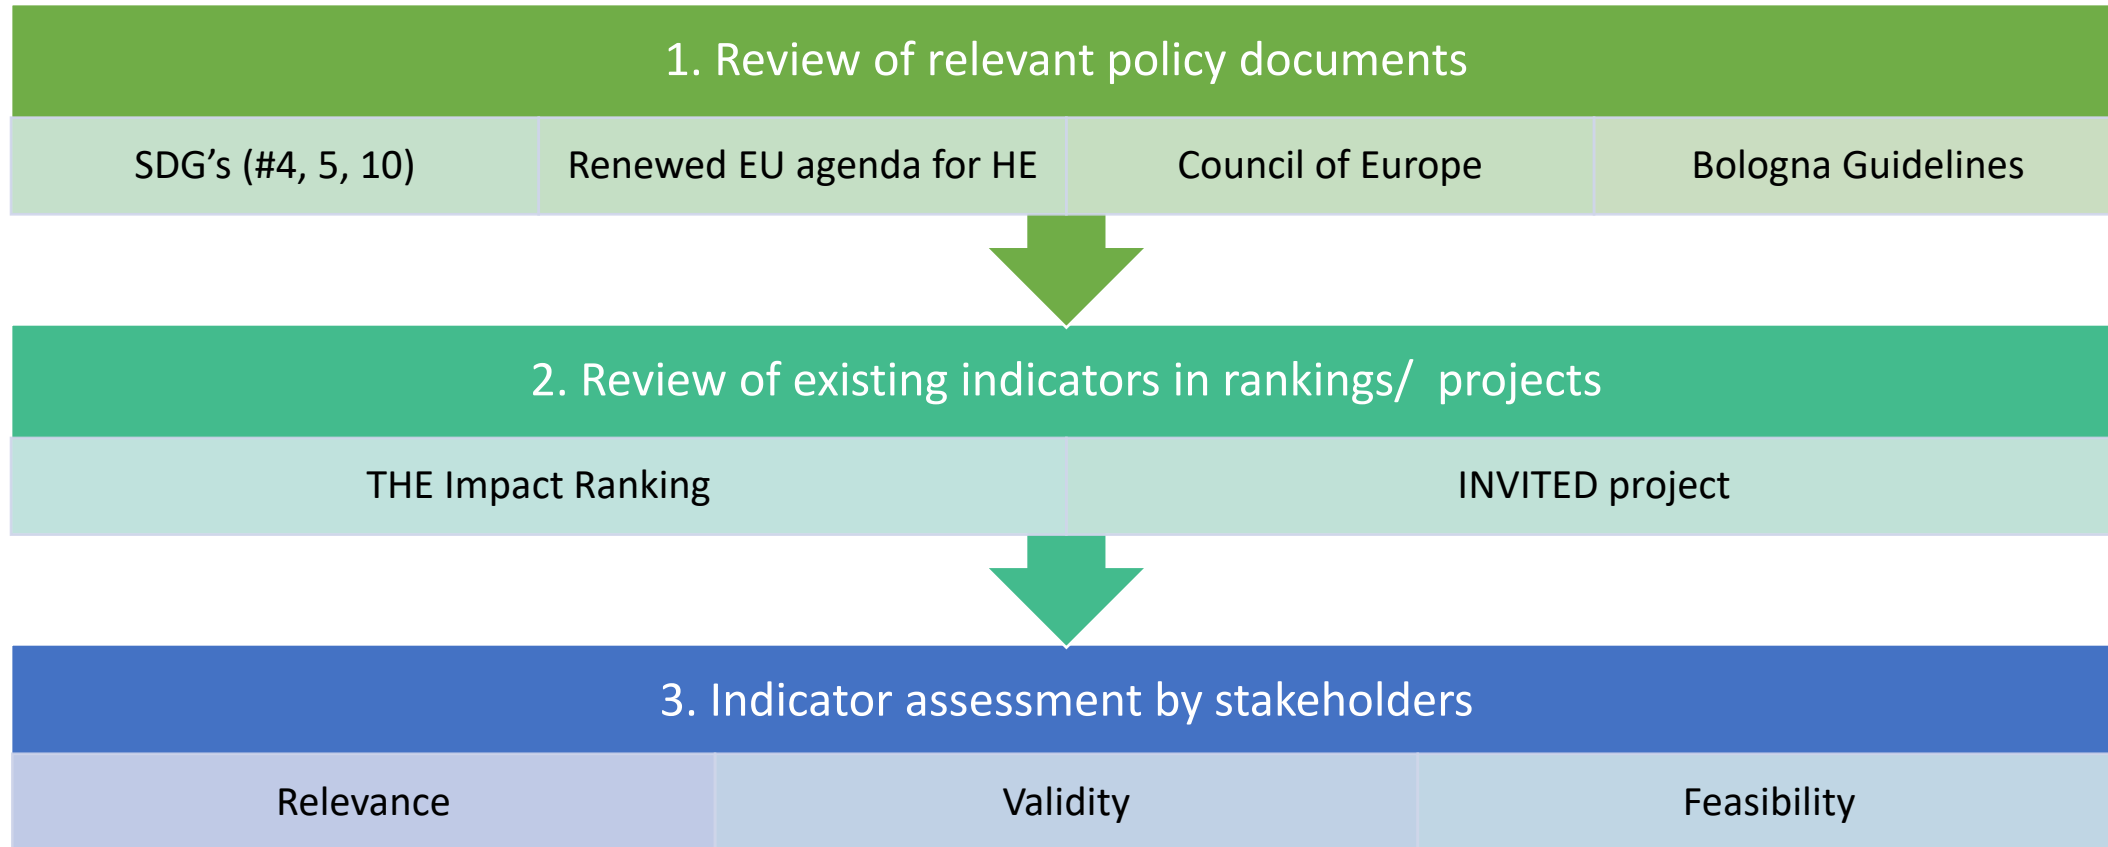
1. Review of relevant policy documents

SDG’s (#4, 5, 10)

Renewed EU agenda for HE

Council of Europe

Bologna Guidelines

2. Review of existing indicators in rankings/ projects

THE Impact Ranking

INVITED project

3. Indicator assessment by stakeholders

Relevance

Validity

Feasibility